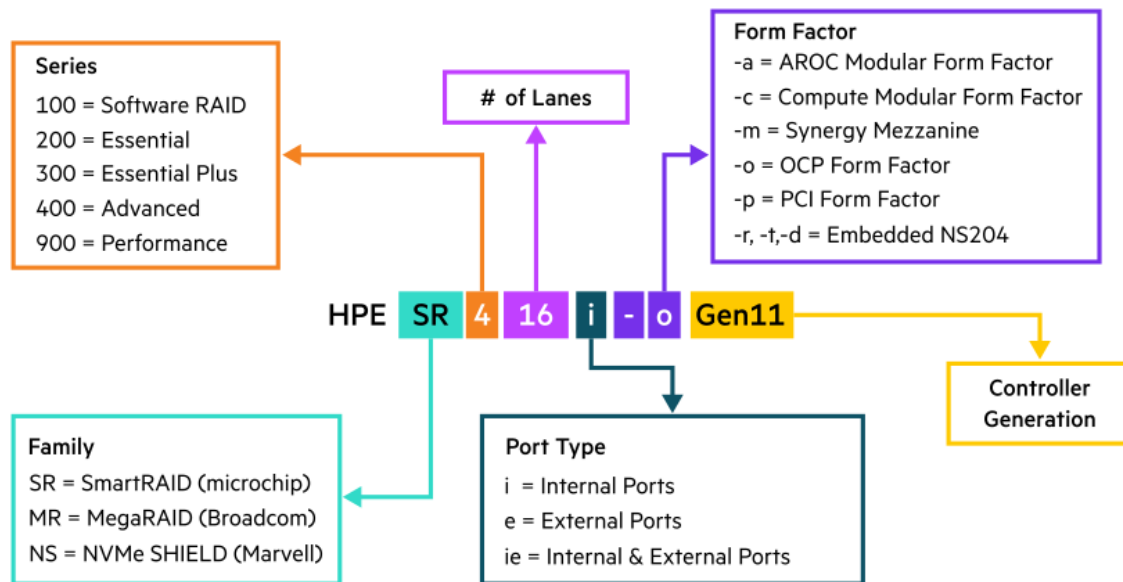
Series
100 = Software RAID
200 = Essential
300 = Essential Plus
400 = Advanced
900 = Performance

# of Lanes

Form Factor
-a = AROC Modular Form Factor
-c = Compute Modular Form Factor
-m = Synergy Mezzanine
-o = OCP Form Factor
-p = PCI Form Factor
-r, -t,-d = Embedded NS204

HPE SR 4 16 i - o Gen11

Controller Generation

Family
SR = SmartRAID (microchip)
MR = MegaRAID (Broadcom)
NS = NVMe SHIELD (Marvell)

Port Type
i = Internal Ports
e = External Ports
ie = Internal & External Ports